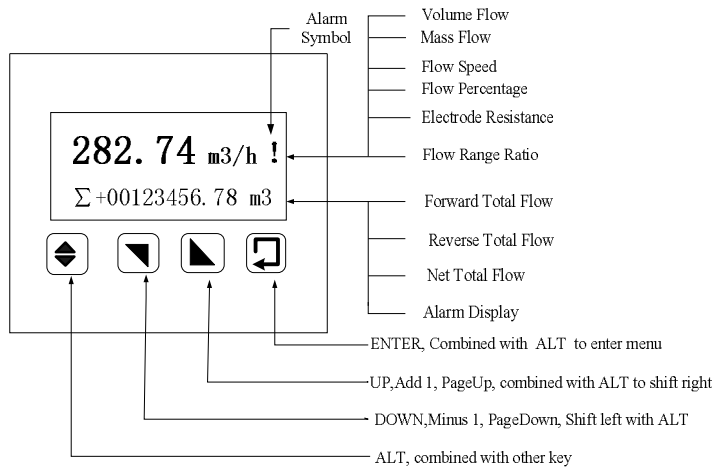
Alarm Symbol

Volume Flow
Mass Flow
Flow Speed
Flow Percentage
Electrode Resistance
Flow Range Ratio

282. 74 m3/h !
$\Sigma$+00123456. 78 m3

Forward Total Flow
Reverse Total Flow
Net Total Flow
Alarm Display

ENTER, Combined with ALT to enter menu
UP,Add 1, PageUp, combined with ALT to shift right
DOWN,Minus 1, PageDown, Shift left with ALT
ALT, combined with other key